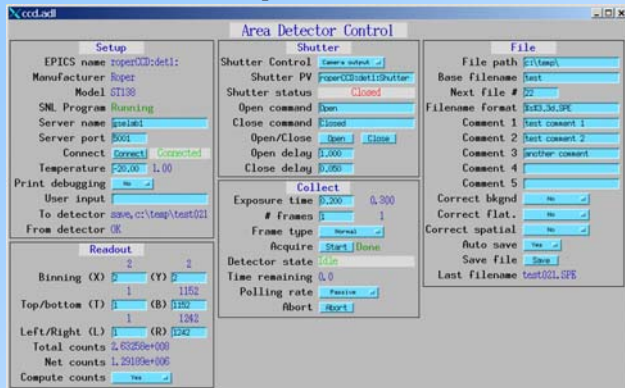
ccd.adl

Area Detector Control

Setup

EPICS name roperCCD:det1:
Manufacturer Roper
Model ST138
SNL Program Running
Server name gselab1
Server port 5001
Connect Connect Connected
Temperature -20.00 1.00
Print debugging No
User input
To detector save,c:\temp\test021
From detector OK

Readout

Binning (X) 2 2 (Y) 2 2
Top/bottom (T) 1 1 (B) 1152 1152
Left/Right (L) 1 1 (R) 1242 1242
Total counts 2.63258e+008
Net counts 1.29189e+006
Compute counts Yes

Shutter

Shutter Control Camera output
Shutter PV roperCCD:det1:Shutter
Shutter status Closed
Open command Open
Close command Closed
Open/Close Open Close
Open delay 1.000
Close delay 0.050

Collect

Exposure time 0.200 0.300
# frames 1 1
Frame type Normal
Acquire Start Done
Detector state Idle
Time remaining 0.0
Polling rate Passive
Abort Abort

File

File path c:\temp\
Base filename test
Next file # 22
Filename format %s%3.3d.SPE
Comment 1 test comment 1
Comment 2 test comment 2
Comment 3 another comment
Comment 4
Comment 5
Correct bkgnd No
Correct flat. No
Correct spatial No
Auto save Yes
Save file Save
Last filename test021.SPE